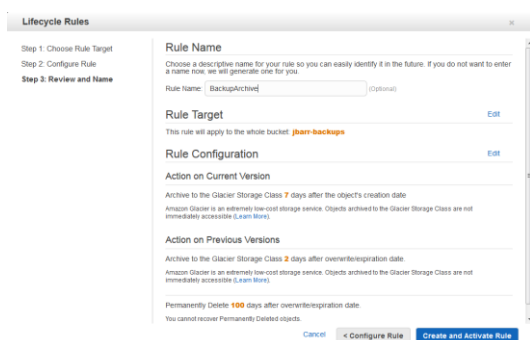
Lifecycle Rules

×

Step 1: Choose Rule Target
Step 2: Configure Rule
Step 3: Review and Name

Rule Name

Choose a descriptive name for your rule so you can easily identify it in the future. If you do not want to enter a name now, we will generate one for you.

Rule Name: BackupArchive (Optional)

Rule Target

Edit

This rule will apply to the whole bucket: jbarr-backups

Rule Configuration

Edit

Action on Current Version

Archive to the Glacier Storage Class 7 days after the object's creation date.

Amazon Glacier is an extremely low-cost storage service. Objects archived to the Glacier Storage Class are not immediately accessible (Learn More).

Action on Previous Versions

Archive to the Glacier Storage Class 2 days after overwrite/expiration date.

Amazon Glacier is an extremely low-cost storage service. Objects archived to the Glacier Storage Class are not immediately accessible (Learn More).

Permanently Delete 100 days after overwrite/expiration date.

You cannot recover Permanently Deleted objects.

Cancel < Configure Rule Create and Activate Rule